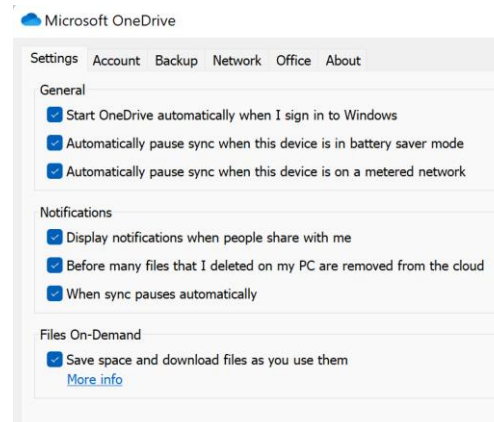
Microsoft OneDrive

Settings Account Backup Network Office About

General

Start OneDrive automatically when I sign in to Windows

Automatically pause sync when this device is in battery saver mode

Automatically pause sync when this device is on a metered network

Notifications

Display notifications when people share with me

Before many files that I deleted on my PC are removed from the cloud

When sync pauses automatically

Files On-Demand

Save space and download files as you use them

More info